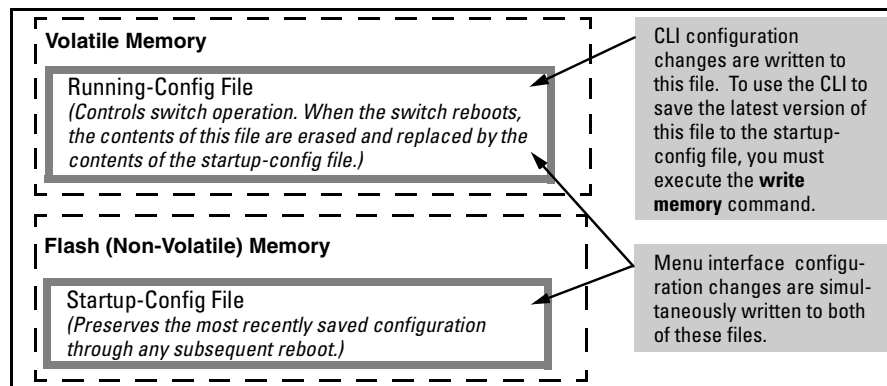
Volatile Memory

Running-Config File
*(Controls switch operation. When the switch reboots, the contents of this file are erased and replaced by the contents of the startup-config file.)*

Flash (Non-Volatile) Memory

Startup-Config File
*(Preserves the most recently saved configuration through any subsequent reboot.)*

CLI configuration changes are written to this file. To use the CLI to save the latest version of this file to the startup-config file, you must execute the **write memory** command.

Menu interface configuration changes are simultaneously written to both of these files.